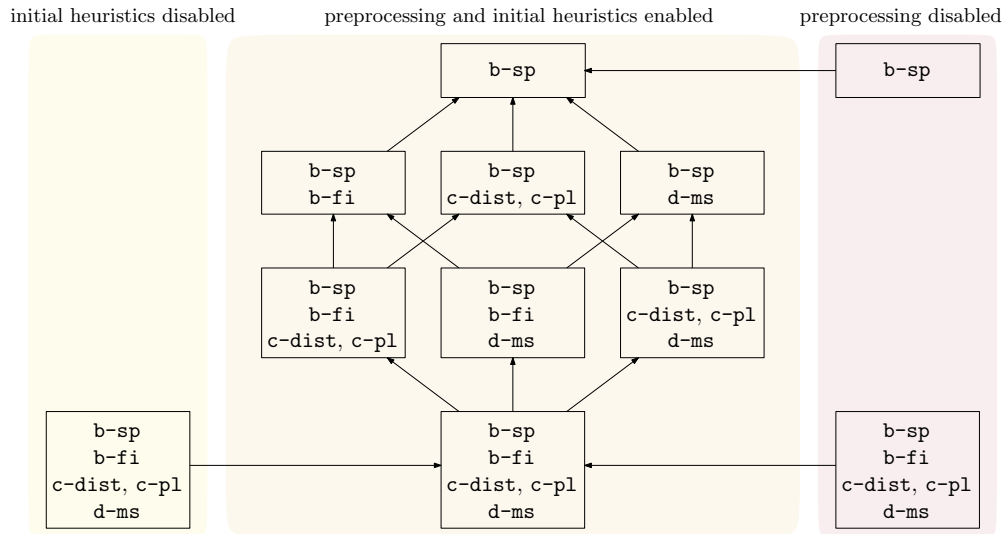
initial heuristics disabled

preprocessing and initial heuristics enabled

preprocessing disabled

b-sp

b-sp

b-sp
b-fi

b-sp
c-dist, c-pl

b-sp
d-ms

b-sp
b-fi
c-dist, c-pl

b-sp
b-fi
d-ms

b-sp
c-dist, c-pl
d-ms

b-sp
b-fi
c-dist, c-pl
d-ms

b-sp
b-fi
c-dist, c-pl
d-ms

b-sp
b-fi
c-dist, c-pl
d-ms